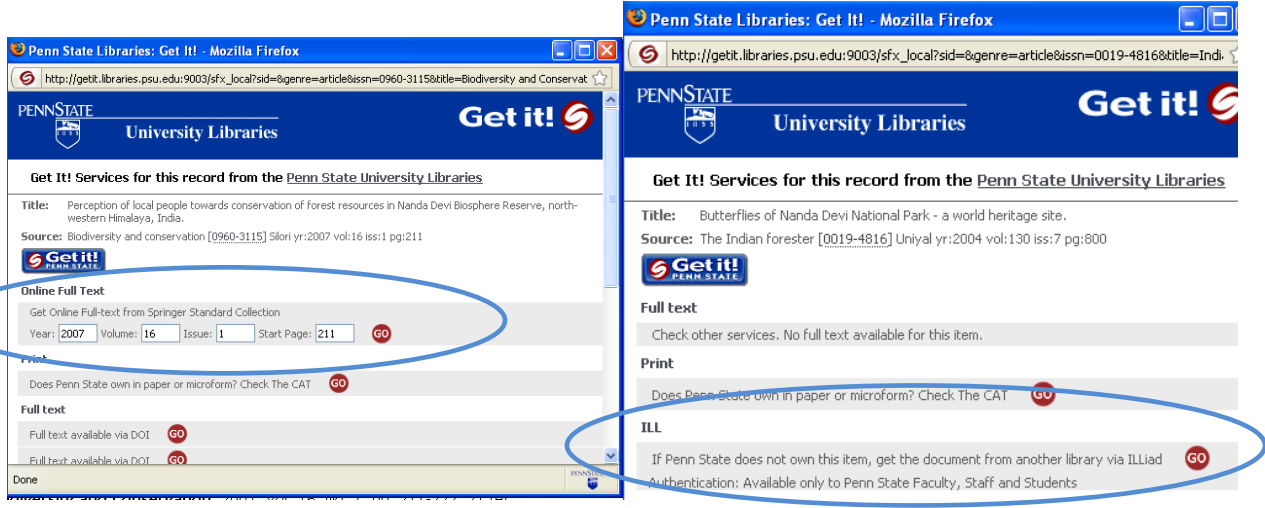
Penn State Libraries: Get It! - Mozilla Firefox

http://getit.libraries.psu.edu:9003/sfx_local?sid=&genre=article&issn=0960-3115&title=Biodiversity and Conservat

PENNSTATE
University Libraries

Get it!

Get It! Services for this record from the Penn State University Libraries

Title: Perception of local people towards conservation of forest resources in Nanda Devi Biosphere Reserve, north-western Himalaya, India.

Source: Biodiversity and conservation [0960-3115] Silori yr:2007 vol:16 iss:1 pg:211

Get it! PENN STATE

Online Full Text

Get Online Full-text from Springer Standard Collection

Year: 2007 Volume: 16 Issue: 1 Start Page: 211 GO

Print

Does Penn State own in paper or microform? Check The CAT GO

Full text

Full text available via DOI GO

Full text available via DOI GO

Done

Penn State Libraries: Get It! - Mozilla Firefox

http://getit.libraries.psu.edu:9003/sfx_local?sid=&genre=article&issn=0019-4816&title=Indi

PENNSTATE
University Libraries

Get it!

Get It! Services for this record from the Penn State University Libraries

Title: Butterflies of Nanda Devi National Park - a world heritage site.

Source: The Indian forester [0019-4816] Uniyal yr:2004 vol:130 iss:7 pg:800

Get it! PENN STATE

Full text

Check other services. No full text available for this item.

Print

Does Penn State own in paper or microform? Check The CAT GO

ILL

If Penn State does not own this item, get the document from another library via ILLiad GO

Authentication: Available only to Penn State Faculty, Staff and Students